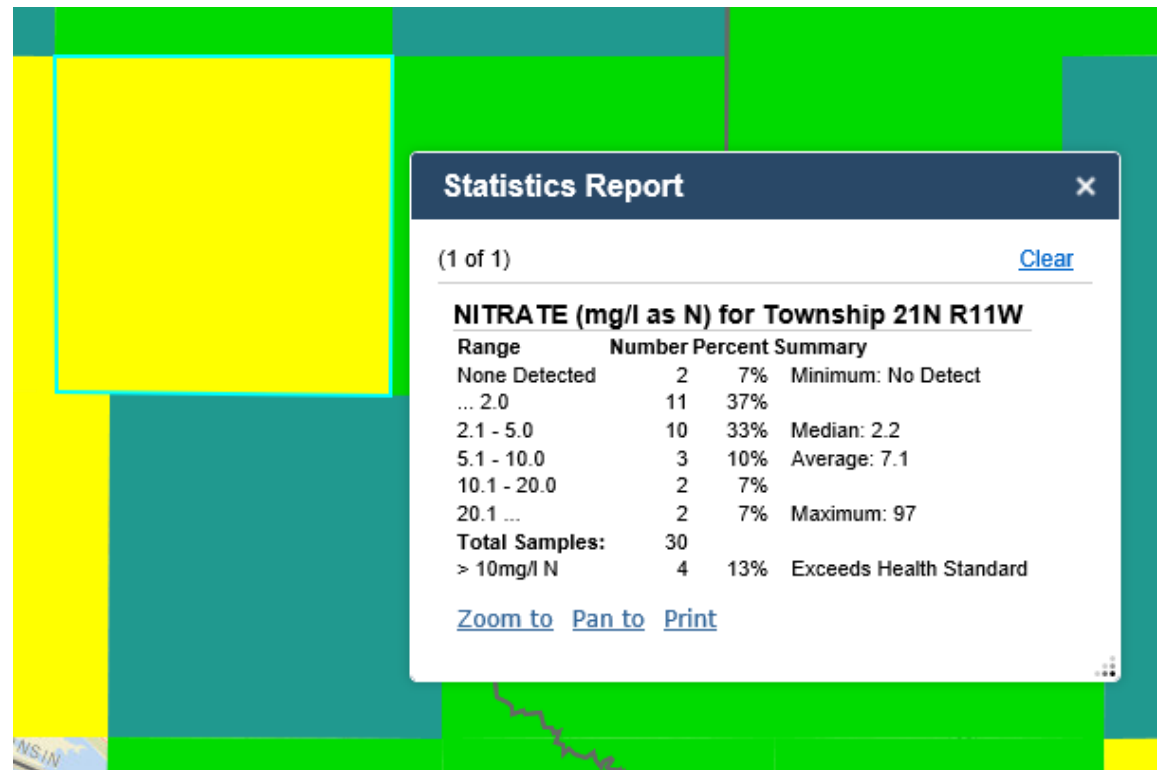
Statistics Report ×

(1 of 1) Clear

NITRATE (mg/l as N) for Township 21N R11W

| Range | Number | Percent | Summary |
|---|---|---|---|
| None Detected | 2 | 7% | Minimum: No Detect |
| ... 2.0 | 11 | 37% | |
| 2.1 - 5.0 | 10 | 33% | Median: 2.2 |
| 5.1 - 10.0 | 3 | 10% | Average: 7.1 |
| 10.1 - 20.0 | 2 | 7% | |
| 20.1 ... | 2 | 7% | Maximum: 97 |
| Total Samples: | 30 | | |
| > 10mg/l N | 4 | 13% | Exceeds Health Standard |

Zoom to Pan to Print

NSIN